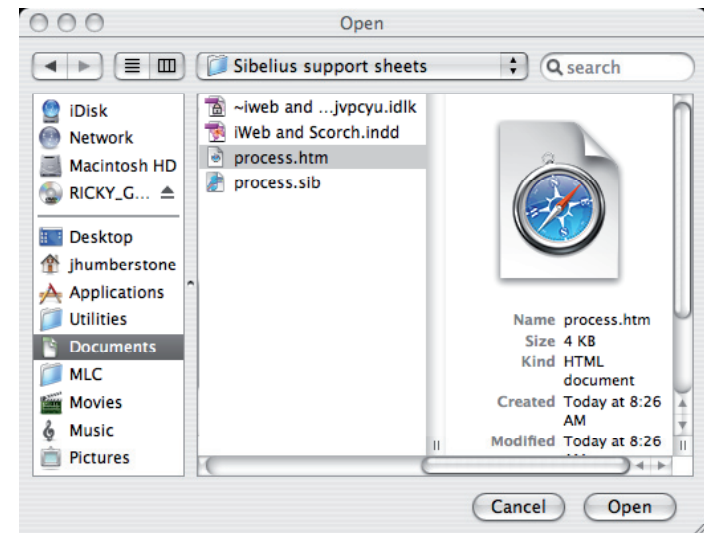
Open

Sibelius support sheets

search

iDisk
Network
Macintosh HD
RICKY_G...
Desktop
jhumberstone
Applications
Utilities
Documents
MLC
Movies
Music
Pictures

~iweb and ...jvpcyu.idlk
iWeb and Scorch.indd
process.htm
process.sib

Name process.htm
Size 4 KB
Kind HTML document
Created Today at 8:26 AM
Modified Today at 8:26 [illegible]

Cancel
Open